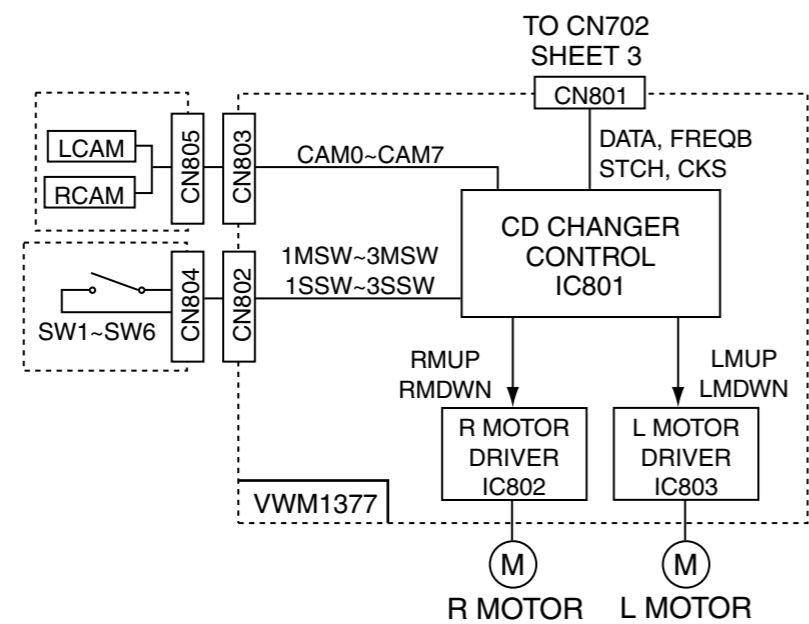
TO CN702
SHEET 3

CN801

DATA, FREQB
STCH, CKS

LCAM

RCAM

CN805

CN803

CAM0~CAM7

CD CHANGER
CONTROL
IC801

1MSW~3MSW
1SSW~3SSW

SW1~SW6

CN804

CN802

RMUP
RMDWN

LMUP
LMDWN

R MOTOR
DRIVER
IC802

L MOTOR
DRIVER
IC803

VWM1377

M

M

R MOTOR

L MOTOR